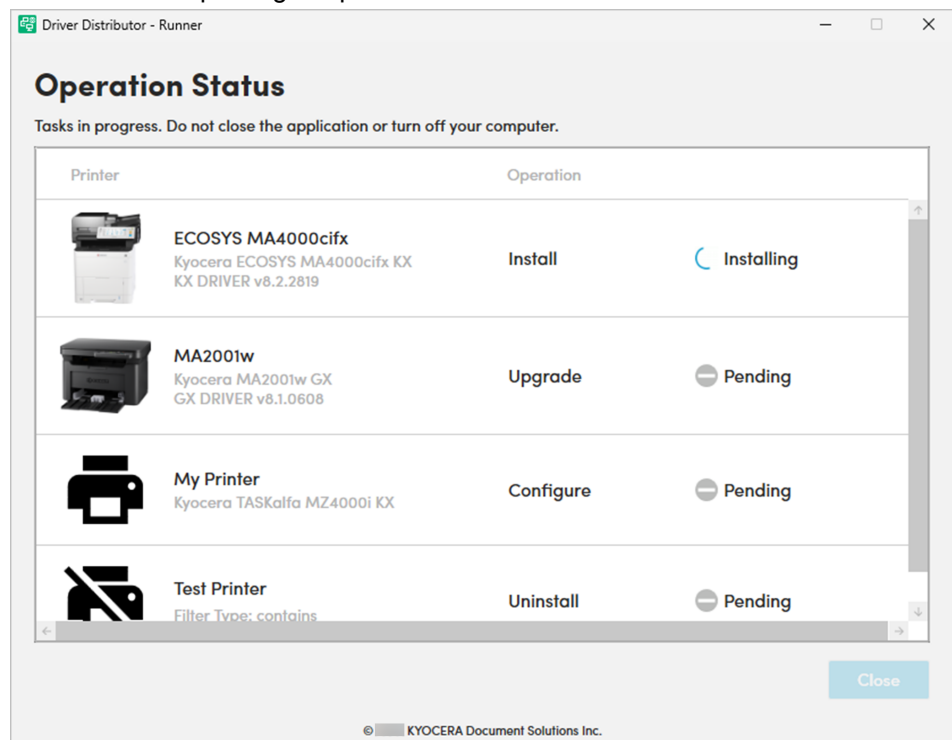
Driver Distributor - Runner

Operation Status

Tasks in progress. Do not close the application or turn off your computer.

| Printer | Operation | |
|---|---|---|
| ECOSYS MA4000cifx Kyocera ECOSYS MA4000cifx KX KX DRIVER v8.2.2819 | Install | Installing |
| MA2001w Kyocera MA2001w GX GX DRIVER v8.1.0608 | Upgrade | Pending |
| My Printer Kyocera TASKalfa MZ4000i KX | Configure | Pending |
| Test Printer Filter Type: contains | Uninstall | Pending |

Close

© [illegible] KYOCERA Document Solutions Inc.